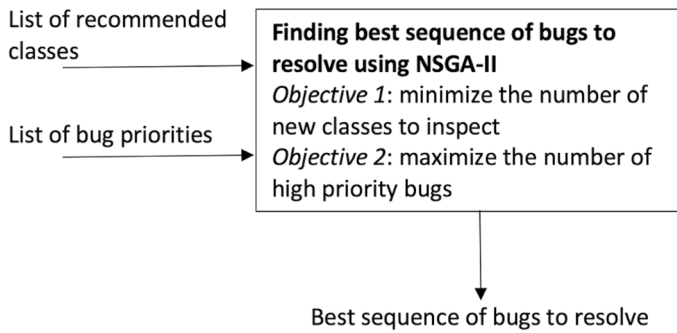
List of recommended classes

List of bug priorities

**Finding best sequence of bugs to resolve using NSGA-II**
*Objective 1*: minimize the number of new classes to inspect
*Objective 2*: maximize the number of high priority bugs

Best sequence of bugs to resolve